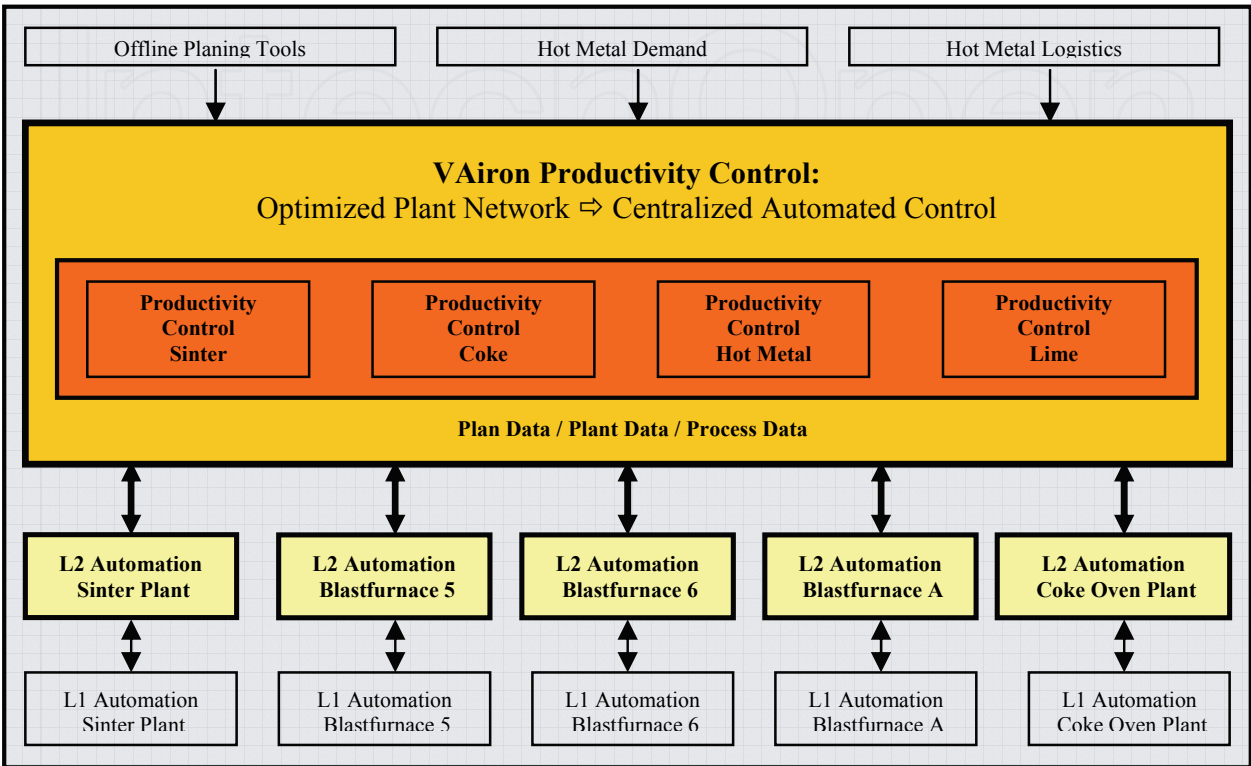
Offline Planing Tools

Hot Metal Demand

Hot Metal Logistics

**VAiron Productivity Control:**
Optimized Plant Network ⇨ Centralized Automated Control

Productivity Control Sinter

Productivity Control Coke

Productivity Control Hot Metal

Productivity Control Lime

Plan Data / Plant Data / Process Data

L2 Automation Sinter Plant

L2 Automation Blastfurnace 5

L2 Automation Blastfurnace 6

L2 Automation Blastfurnace A

L2 Automation Coke Oven Plant

L1 Automation Sinter Plant

L1 Automation Blastfurnace 5

L1 Automation Blastfurnace 6

L1 Automation Blastfurnace A

L1 Automation Coke Oven Plant